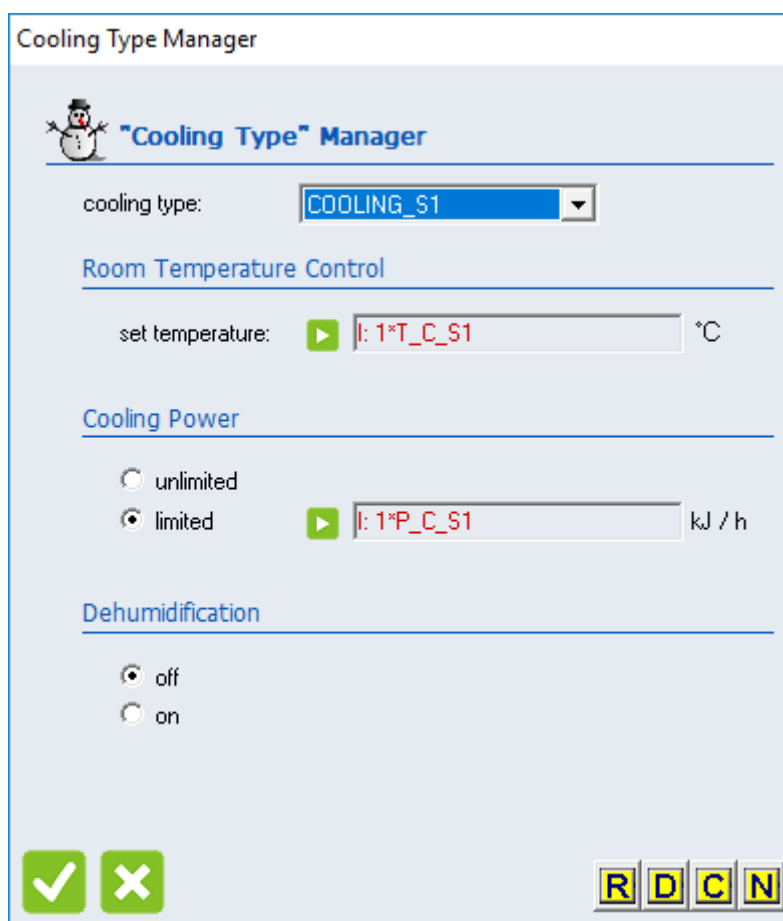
Cooling Type Manager

"Cooling Type" Manager

cooling type: COOLING_S1

Room Temperature Control

set temperature: I: 1*T_C_S1 °C

Cooling Power

unlimited

limited I: 1*P_C_S1 kJ / h

Dehumidification

off

on

R D C N